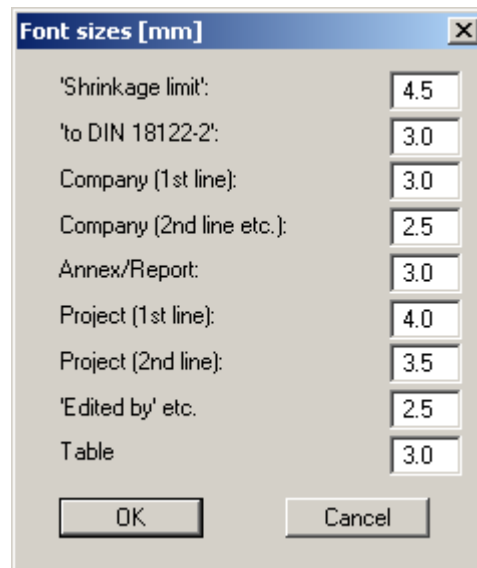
Font sizes [mm]

'Shrinkage limit': 4.5
'to DIN 18122-2': 3.0
Company (1st line): 3.0
Company (2nd line etc.): 2.5
Annex/Report: 3.0
Project (1st line): 4.0
Project (2nd line): 3.5
'Edited by' etc. 2.5
Table 3.0

OK Cancel